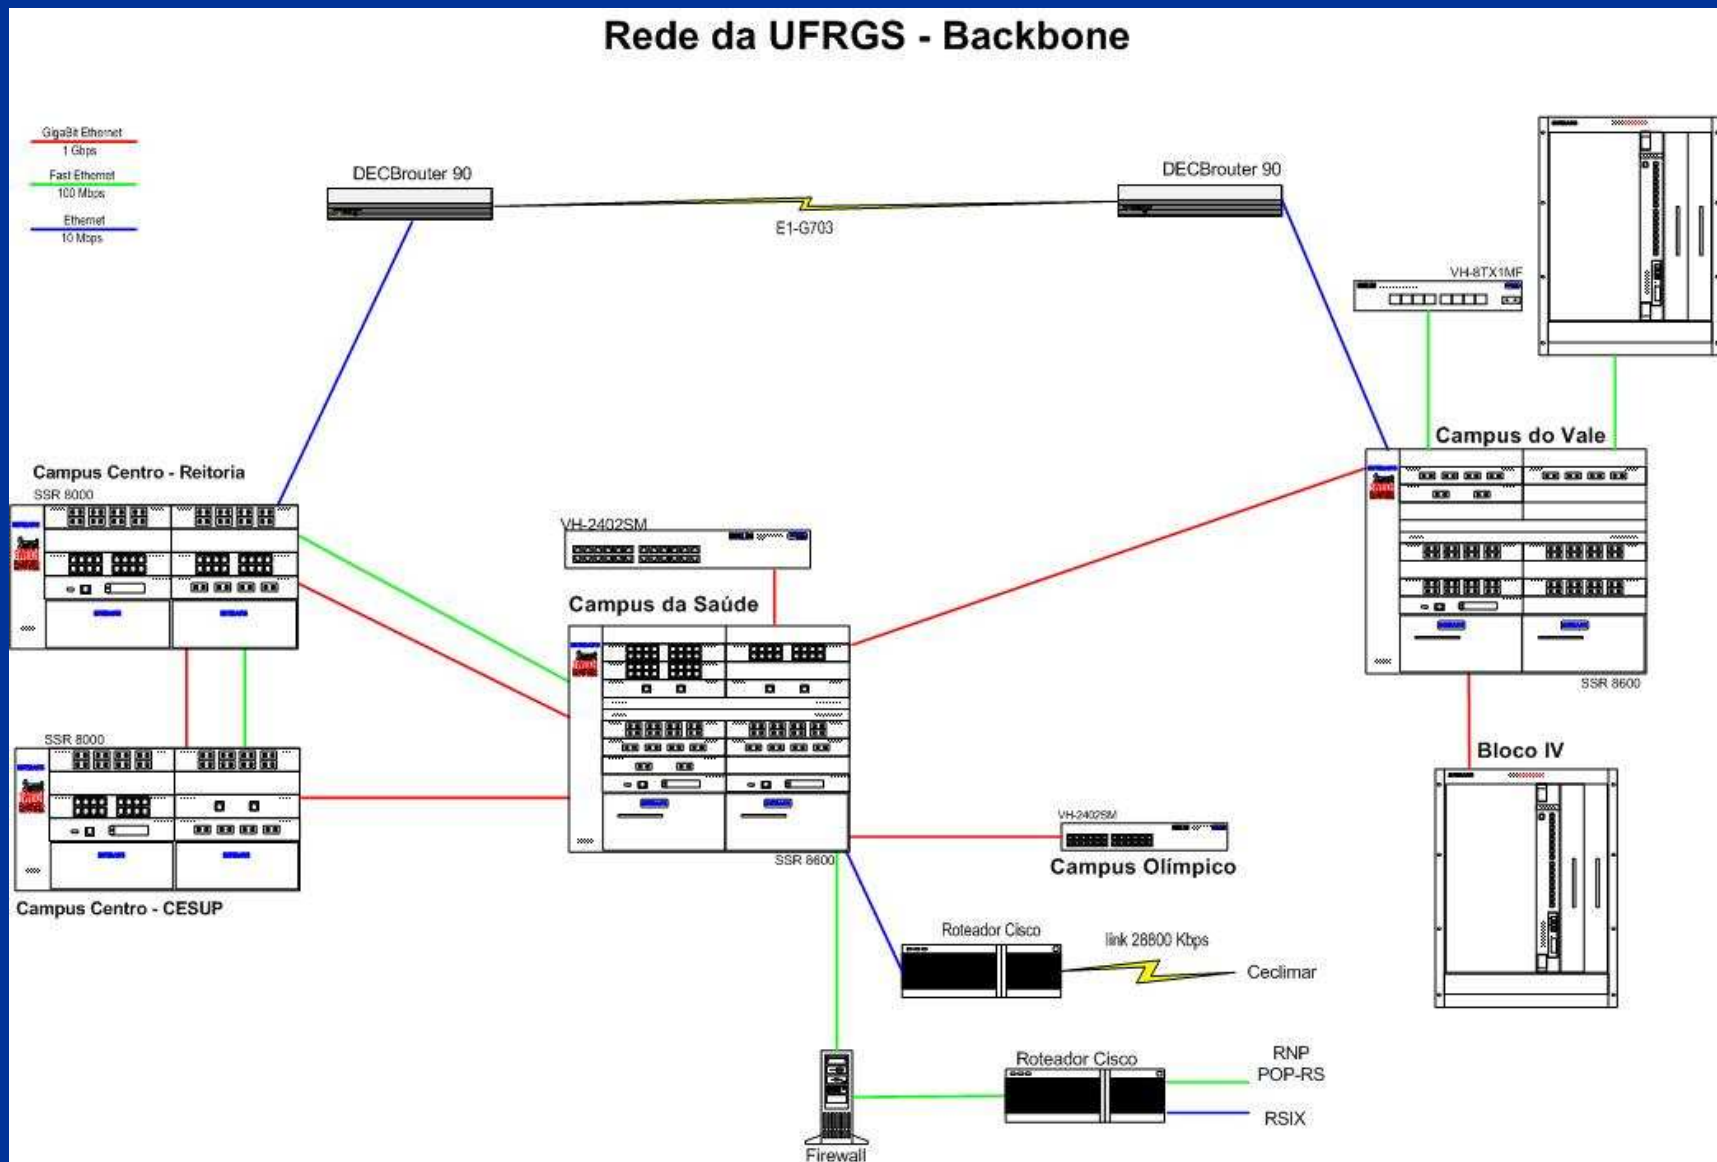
Rede da UFRGS - Backbone

GigaBit Ethernet
1 Gbps
Fast Ethernet
100 Mbps
Ethernet
10 Mbps

DECBrouter 90

DECBrouter 90

E1-G703

VH-8TX1MF

Campus do Vale

Campus Centro - Reitoria
SSR 8000

VH-2402SM

Campus da Saúde

SSR 8600

Bloco IV

SSR 8000

Campus Centro - CESUP

SSR 8600

VH-2402SM
Campus Olímpico

Roteador Cisco
link 28800 Kbps
Ceclimar

Roteador Cisco
RNP
POP-RS
RSIX

Firewall